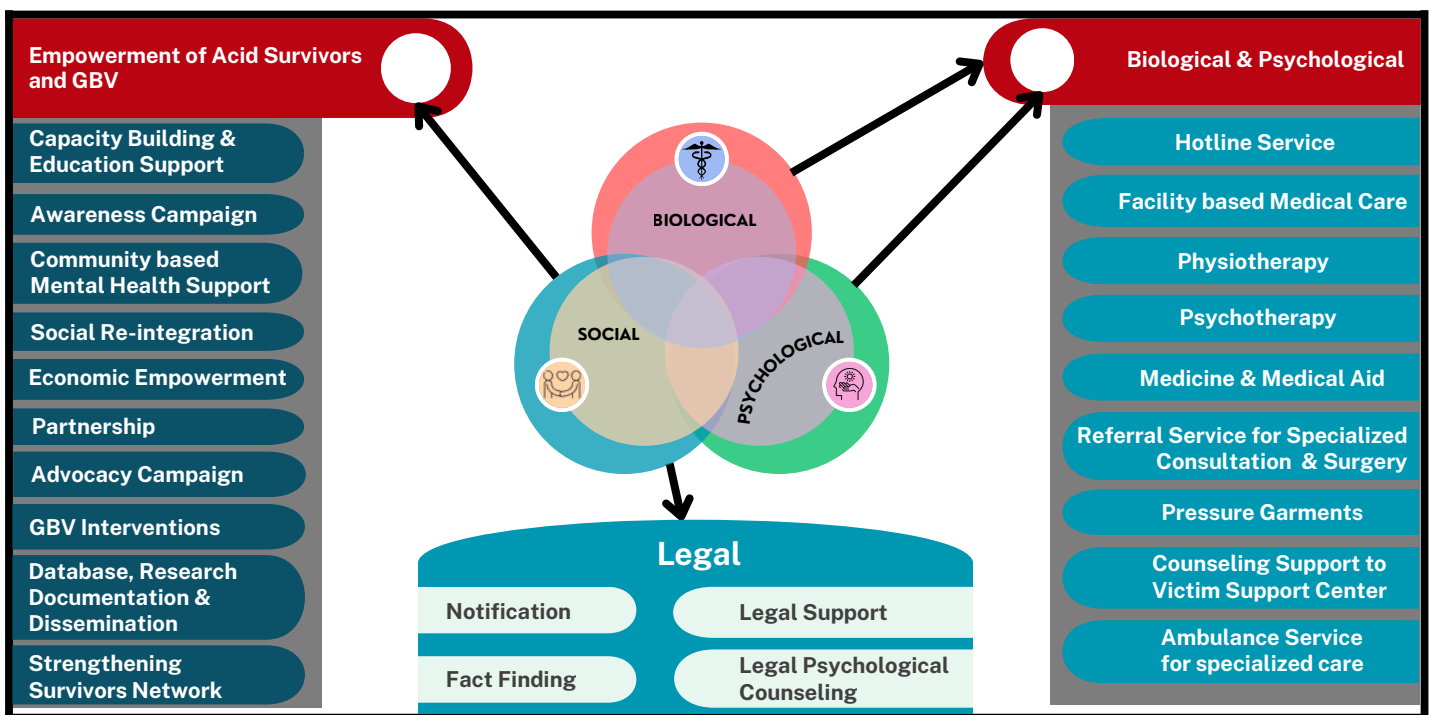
Empowerment of Acid Survivors and GBV

Capacity Building & Education Support

Awareness Campaign

Community based Mental Health Support

Social Re-integration

Economic Empowerment

Partnership

Advocacy Campaign

GBV Interventions

Database, Research Documentation & Dissemination

Strengthening Survivors Network

BIOLOGICAL

SOCIAL

PSYCHOLOGICAL

Biological & Psychological

Hotline Service

Facility based Medical Care

Physiotherapy

Psychotherapy

Medicine & Medical Aid

Referral Service for Specialized Consultation & Surgery

Pressure Garments

Counseling Support to Victim Support Center

Ambulance Service for specialized care

Legal

Notification

Legal Support

Fact Finding

Legal Psychological Counseling